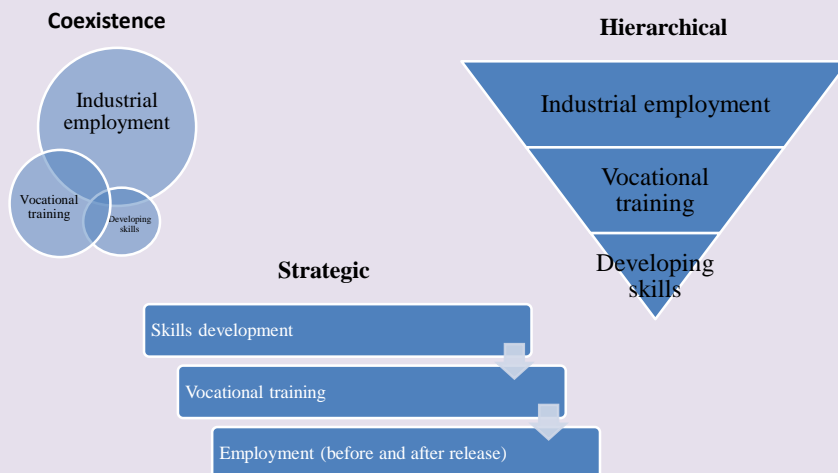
Coexistence

Industrial employment

Vocational training

Developing skills

Hierarchical

Industrial employment

Vocational training

Developing skills

Strategic

Skills development

Vocational training

Employment (before and after release)